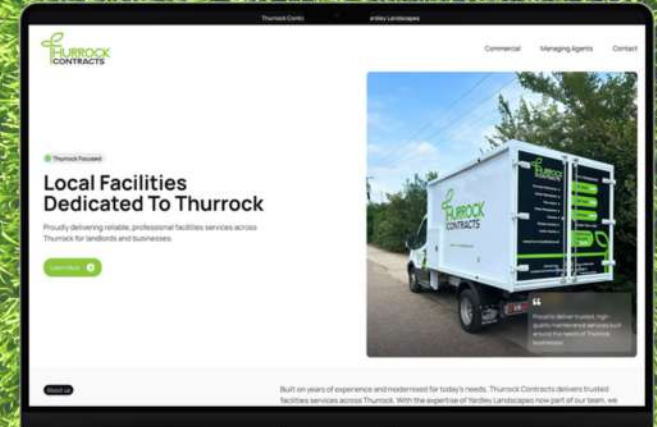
Thurrock Contracts Yardley Landscapes

THURROCK CONTRACTS

Commercial Managing Agents Contact

Thurrock Focused

Local Facilities Dedicated To Thurrock

Proudly delivering reliable, professional facilities services across Thurrock for landlords and businesses.

Learn More

THURROCK CONTRACTS

Proud to deliver trusted, high-quality maintenance services built around the needs of Thurrock businesses.

About us

Built on years of experience and modernised for today's needs, Thurrock Contracts delivers trusted facilities services across Thurrock. With the expertise of Yardley Landscapes now part of our team, we